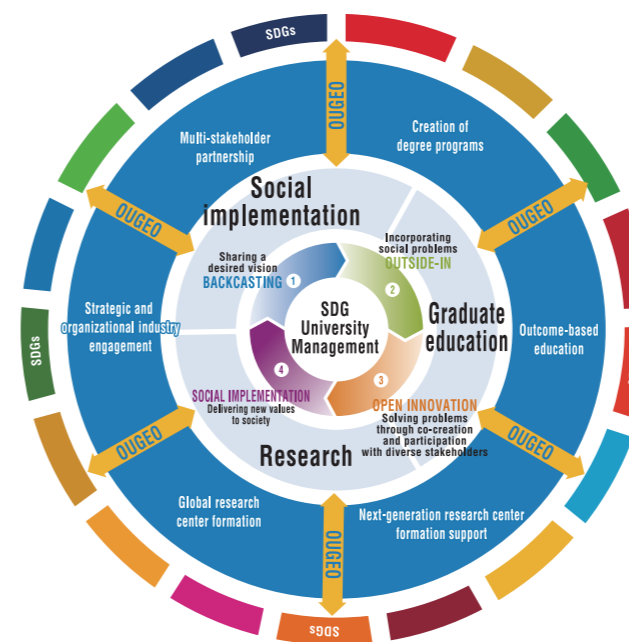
SDGs

OUGEO

Multi-stakeholder partnership

Creation of degree programs

OUGEO

OUGEO

Social implementation

Sharing a desired vision
BACKCASTING ①

Incorporating social problems
OUTSIDE-IN ②

Strategic and organizational industry engagement

SDG University Management

Graduate education

Outcome-based education

SDGs

④

③

SOCIAL IMPLEMENTATION
Delivering new values to society

OPEN INNOVATION
Solving problems through co-creation and participation with diverse stakeholders

OUGEO

OUGEO

Research

Global research center formation

Next-generation research center formation support

OUGEO

SDGs